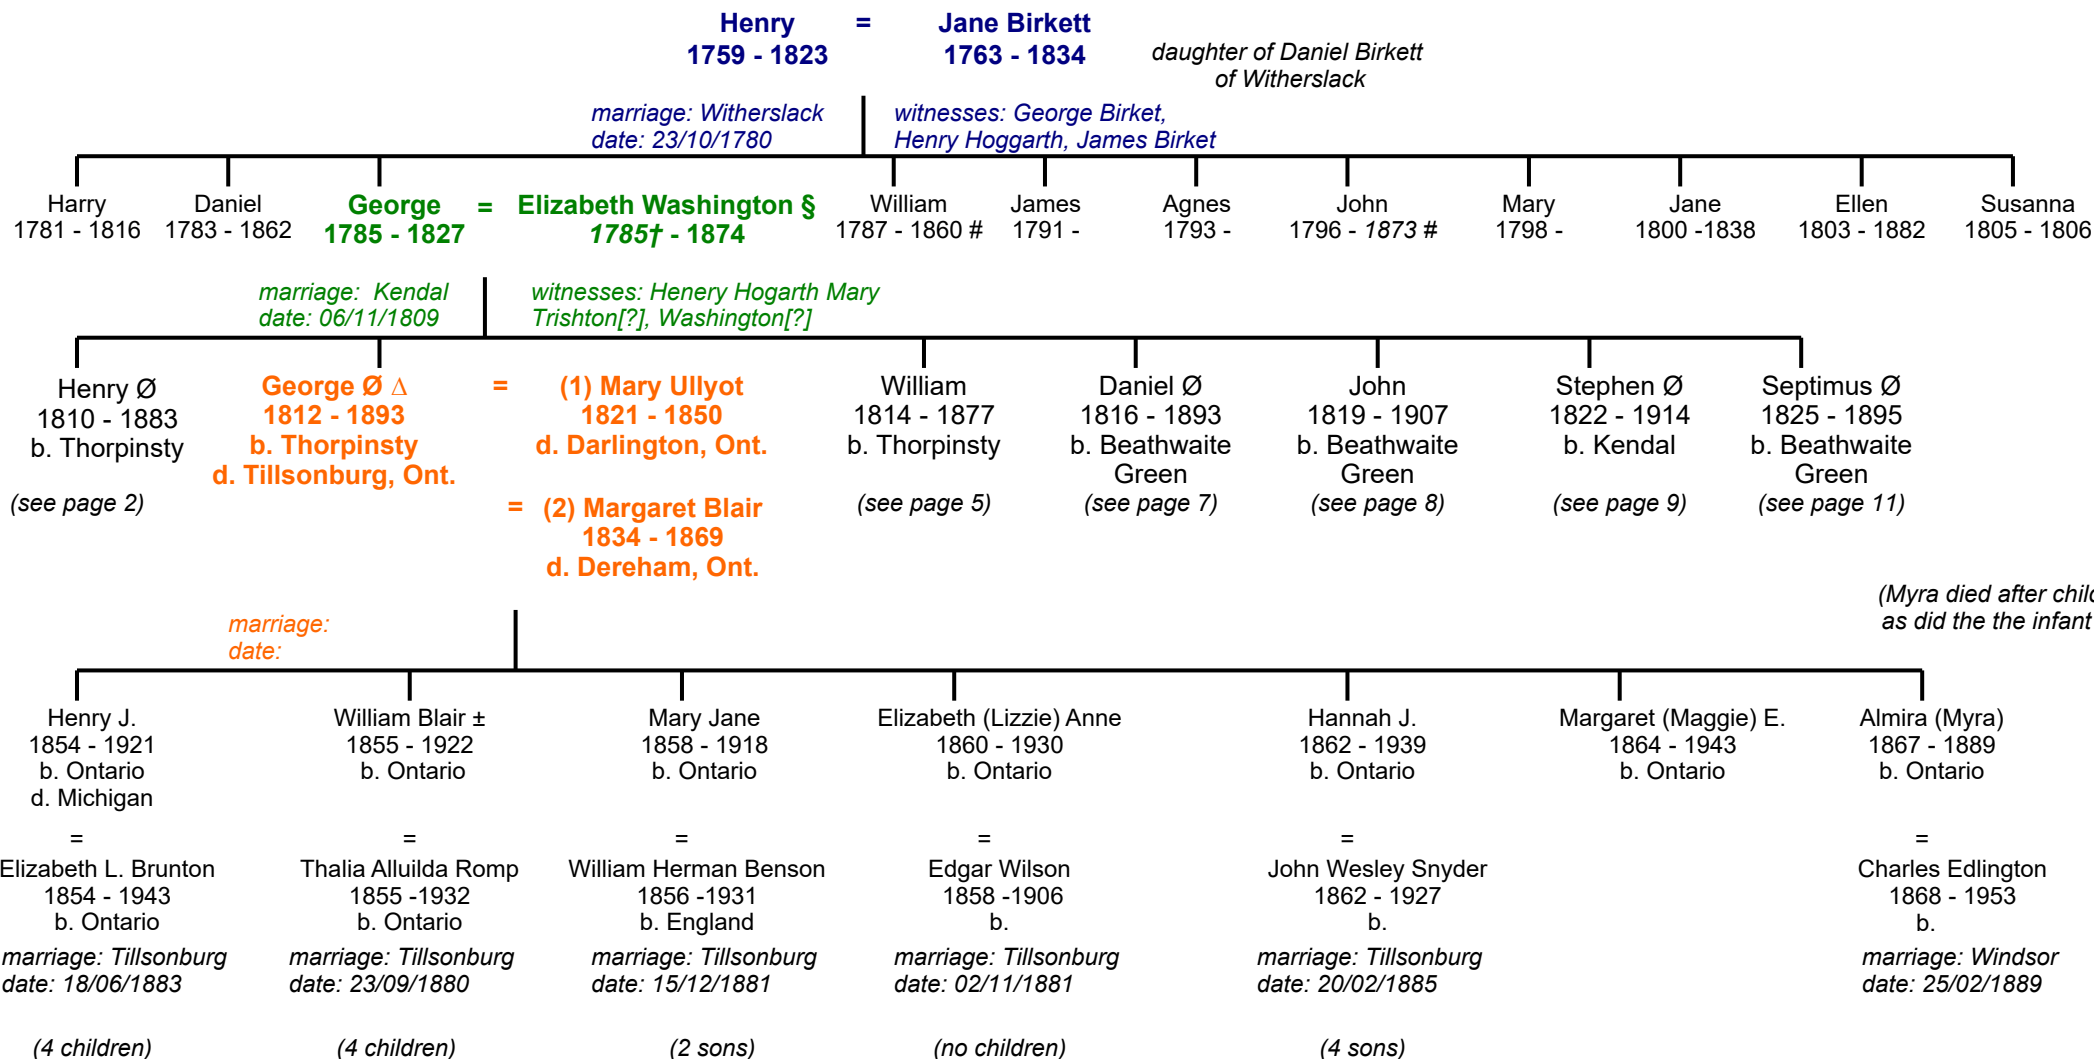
Henry = Jane Birkett
1759 - 1823 1763 - 1834

daughter of Daniel Birkett of Witherslack

marriage: Witherslack
date: 23/10/1780

witnesses: George Birket, Henry Hoggarth, James Birket

Harry
1781 - 1816

Daniel
1783 - 1862

George = Elizabeth Washington §
1785 - 1827 1785† - 1874

William
1787 - 1860 #

James
1791 -

Agnes
1793 -

John
1796 - 1873 #

Mary
1798 -

Jane
1800 -1838

Ellen
1803 - 1882

Susanna
1805 - 1806

marriage: Kendal
date: 06/11/1809

witnesses: Henery Hogarth Mary Trishton[?], Washington[?]

Henry Ø
1810 - 1883
b. Thorpinsty
(see page 2)

George Ø ∆
1812 - 1893
b. Thorpinsty
d. Tillsonburg, Ont.

= (1) Mary Ullyot
1821 - 1850
d. Darlington, Ont.

= (2) Margaret Blair
1834 - 1869
d. Dereham, Ont.

William
1814 - 1877
b. Thorpinsty
(see page 5)

Daniel Ø
1816 - 1893
b. Beathwaite Green
(see page 7)

John
1819 - 1907
b. Beathwaite Green
(see page 8)

Stephen Ø
1822 - 1914
b. Kendal
(see page 9)

Septimus Ø
1825 - 1895
b. Beathwaite Green
(see page 11)

(Myra died after chil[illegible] as did the the infant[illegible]

marriage:
date:

Henry J.
1854 - 1921
b. Ontario
d. Michigan
=
Elizabeth L. Brunton
1854 - 1943
b. Ontario
marriage: Tillsonburg
date: 18/06/1883
(4 children)

William Blair ±
1855 - 1922
b. Ontario
=
Thalia Alluilda Romp
1855 -1932
b. Ontario
marriage: Tillsonburg
date: 23/09/1880
(4 children)

Mary Jane
1858 - 1918
b. Ontario
=
William Herman Benson
1856 -1931
b. England
marriage: Tillsonburg
date: 15/12/1881
(2 sons)

Elizabeth (Lizzie) Anne
1860 - 1930
b. Ontario
=
Edgar Wilson
1858 -1906
b.
marriage: Tillsonburg
date: 02/11/1881
(no children)

Hannah J.
1862 - 1939
b. Ontario
=
John Wesley Snyder
1862 - 1927
b.
marriage: Tillsonburg
date: 20/02/1885
(4 sons)

Margaret (Maggie) E.
1864 - 1943
b. Ontario

Almira (Myra)
1867 - 1889
b. Ontario
=
Charles Edlington
1868 - 1953
b.
marriage: Windsor
date: 25/02/1889